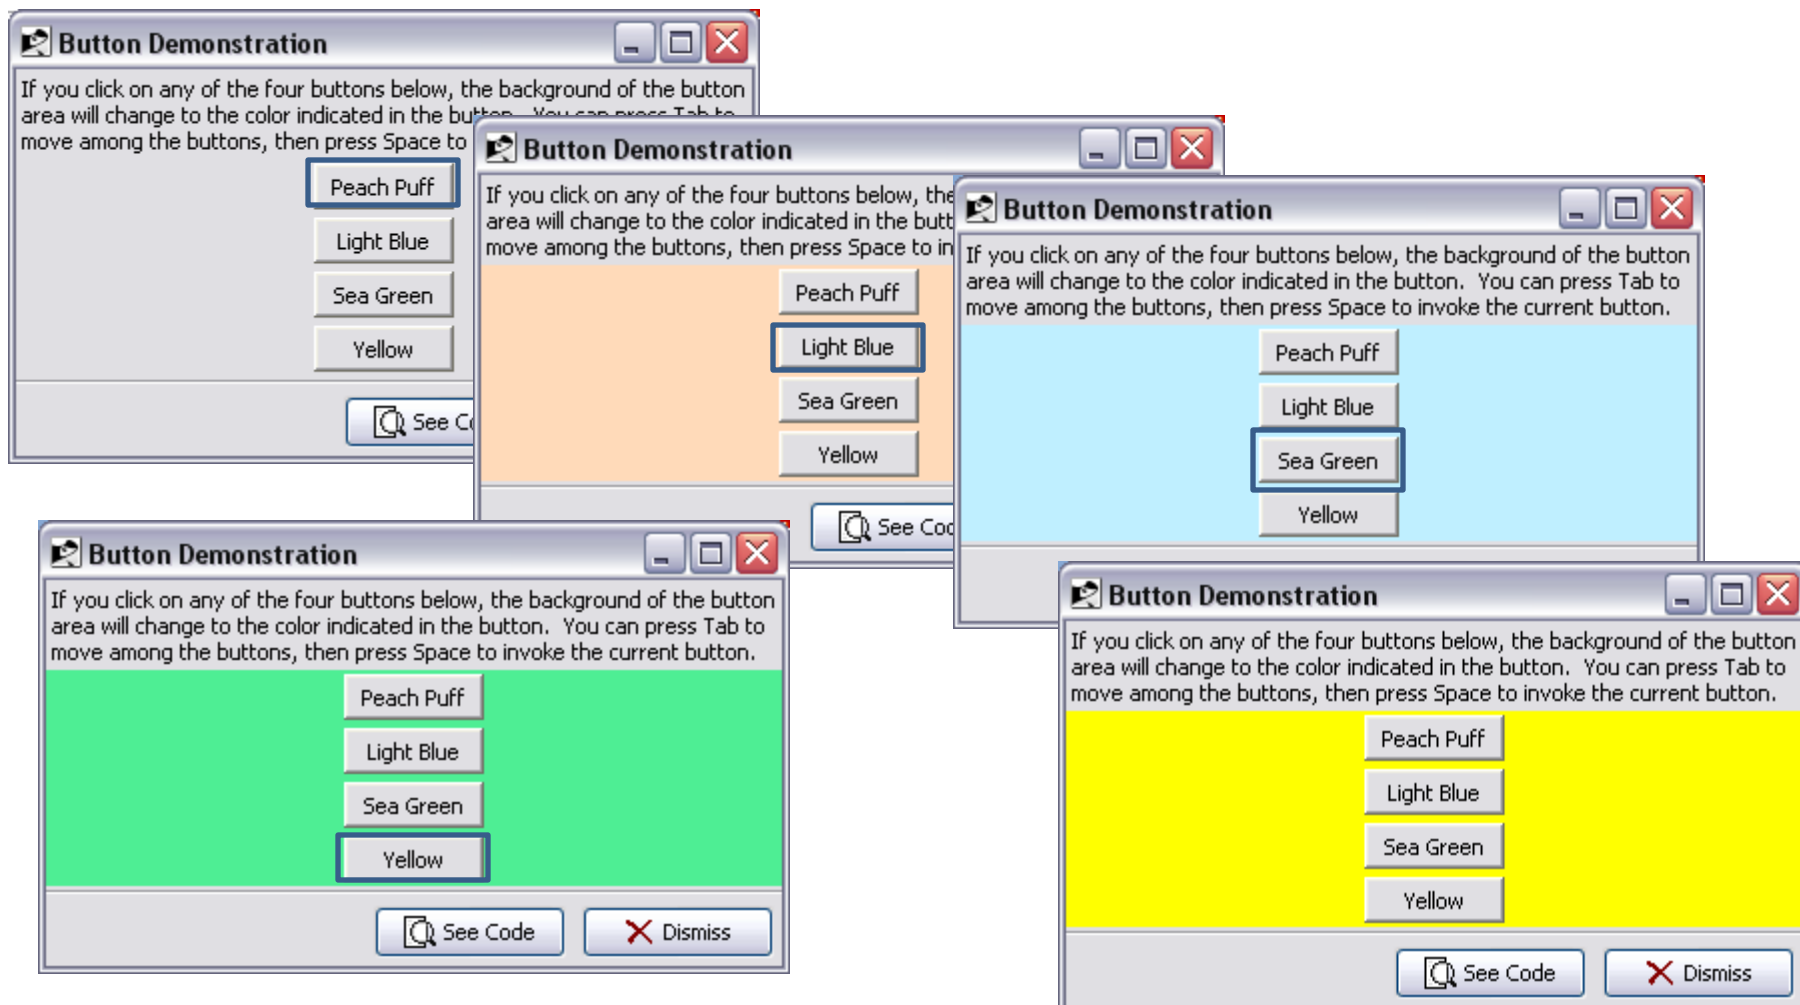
Button Demonstration

If you click on any of the four buttons below, the background of the button area will change to the color indicated in the button. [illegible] move among the buttons, then press Space to

Peach Puff

Light Blue

Sea Green

Yellow

See C

Button Demonstration

If you click on any of the four buttons below, the area will change to the color indicated in the butt move among the buttons, then press Space to in

Peach Puff

Light Blue

Sea Green

Yellow

See Coc

Button Demonstration

If you click on any of the four buttons below, the background of the button area will change to the color indicated in the button. You can press Tab to move among the buttons, then press Space to invoke the current button.

Peach Puff

Light Blue

Sea Green

Yellow

Button Demonstration

If you click on any of the four buttons below, the background of the button area will change to the color indicated in the button. You can press Tab to move among the buttons, then press Space to invoke the current button.

Peach Puff

Light Blue

Sea Green

Yellow

See Code

Dismiss

Button Demonstration

If you click on any of the four buttons below, the background of the button area will change to the color indicated in the button. You can press Tab to move among the buttons, then press Space to invoke the current button.

Peach Puff

Light Blue

Sea Green

Yellow

See Code

Dismiss